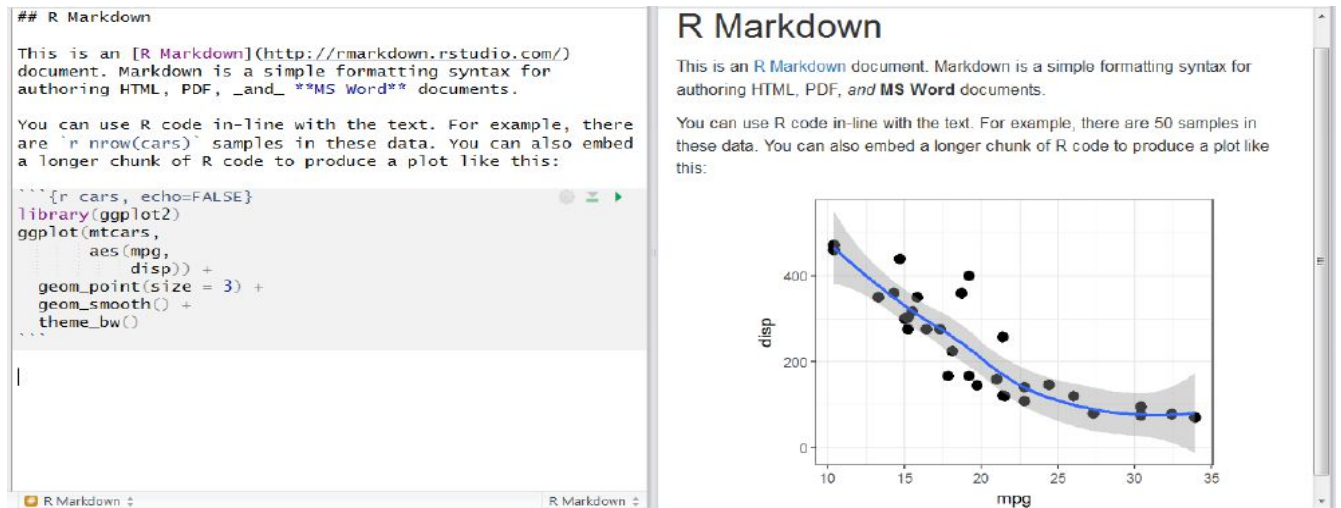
## R Markdown

This is an [R Markdown](http://rmarkdown.rstudio.com/) document. Markdown is a simple formatting syntax for authoring HTML, PDF, _and_ **MS Word** documents.

You can use R code in-line with the text. For example, there are `r nrow(cars)` samples in these data. You can also embed a longer chunk of R code to produce a plot like this:

```{r cars, echo=FALSE}
library(ggplot2)
ggplot(mtcars,
       aes(mpg,
           disp)) +
  geom_point(size = 3) +
  geom_smooth() +
  theme_bw()
```

R Markdown ÷ R Markdown ÷

R Markdown

This is an R Markdown document. Markdown is a simple formatting syntax for authoring HTML, PDF, and MS Word documents.

You can use R code in-line with the text. For example, there are 50 samples in these data. You can also embed a longer chunk of R code to produce a plot like this:

400
200
0
disp
10 15 20 25 30 35
mpg